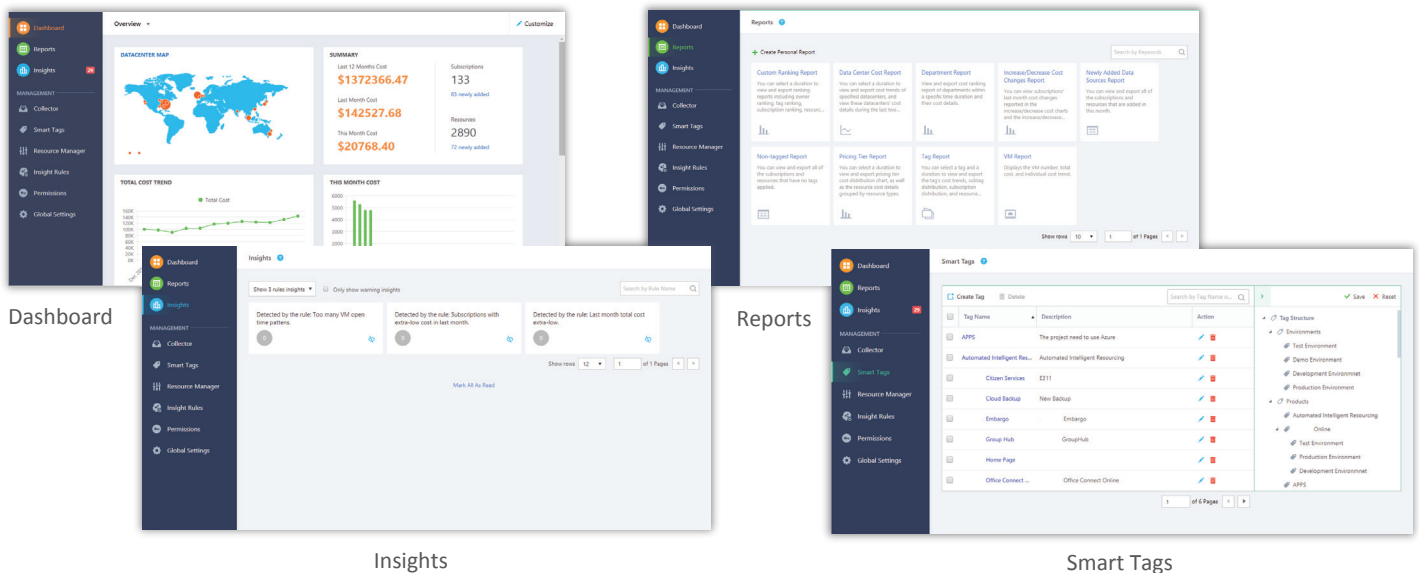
Dashboard
Reports
Insights 24
MANAGEMENT
Collector
Smart Tags
Resource Manager
Insight Rules
Permissions
Global Settings

Overview
Customize

DATACENTER MAP

SUMMARY
Last 12 Months Cost
$1372366.47
Last Month Cost
$142527.68
This Month Cost
$20768.40
Subscriptions
133
85 newly added
Resources
2890
72 newly added

TOTAL COST TREND
Total Cost
160K
140K
120K
100K
80K
60K
40K
20K
0K

THIS MONTH COST
6000
5000
4000
3000
2000

Dashboard

Dashboard
Reports
Insights
MANAGEMENT
Collector
Smart Tags
Resource Manager
Insight Rules
Permissions
Global Settings

Reports
Create Personal Report
Search by Keywords

Custom Ranking Report
You can select a duration to view and export ranking reports including owner ranking, tag ranking, subscription ranking, resourc...

Data Center Cost Report
You can select a duration to view and export cost trends of specified datacenter, and view these datacenters' cost details during the last two...

Department Report
View and export cost ranking report of departments within a specific time duration and their cost details.

Increase/Decrease Cost Changes Report
You can view subscriptions' last month cost changes reported in the increase/decrease cost charts and the increase/decrease...

Newly Added Data Sources Report
You can view and export all of the subscriptions and resources that are added in this month.

Non-tagged Report
You can view and export all of the subscriptions and resources that have no tags applied.

Pricing Tier Report
You can select a duration to view and export pricing tier cost distribution chart, as well as the resource cost details grouped by resource types

Tag Report
You can select a tag and a duration to view and export the tag's cost trends, subtag distribution, subscription distribution, and resource...

VM Report
Displays the VM number, total cost and individual cost trend.

Show rows 10 1 of 1 Pages

Reports

Dashboard
Reports
Insights
MANAGEMENT
Collector
Smart Tags
Resource Manager
Insight Rules
Permissions
Global Settings

Insights
Show 3 rules insights
Only show warning insights
Search by Rule Name

Detected by the rule: Too many VM open time pattens.
0
Detected by the rule: Subscriptions with extra-low cost in last month.
0
Detected by the rule: Last month total cost extra-low.
0

Show rows 12 1 of 1 Pages
Mark All As Read

Insights

Dashboard
Reports
Insights 29
MANAGEMENT
Collector
Smart Tags
Resource Manager
Insight Rules
Permissions
Global Settings

Smart Tags
Create Tag
Delete
Search by Tag Name o...
Save
Reset

| Tag Name | Description | Action |
|---|---|---|
| APPS | The project need to use Azure | |
| Automated Intelligent Res... | Automated Intelligent Resourcing | |
| Citizen Services | E211 | |
| Cloud Backup | New Backup | |
| Embargo | Embargo | |
| Group Hub | GroupHub | |
| Home Page | | |
| Office Connect ... | Office Connect Online | |

1 of 6 Pages

Tag Structure
Environments
Test Environment
Demo Environment
Development Environmnet
Production Environment
Products
Automated Intelligent Resourcing
Online
Test Environment
Production Environment
Development Environmnet
APPS

Smart Tags